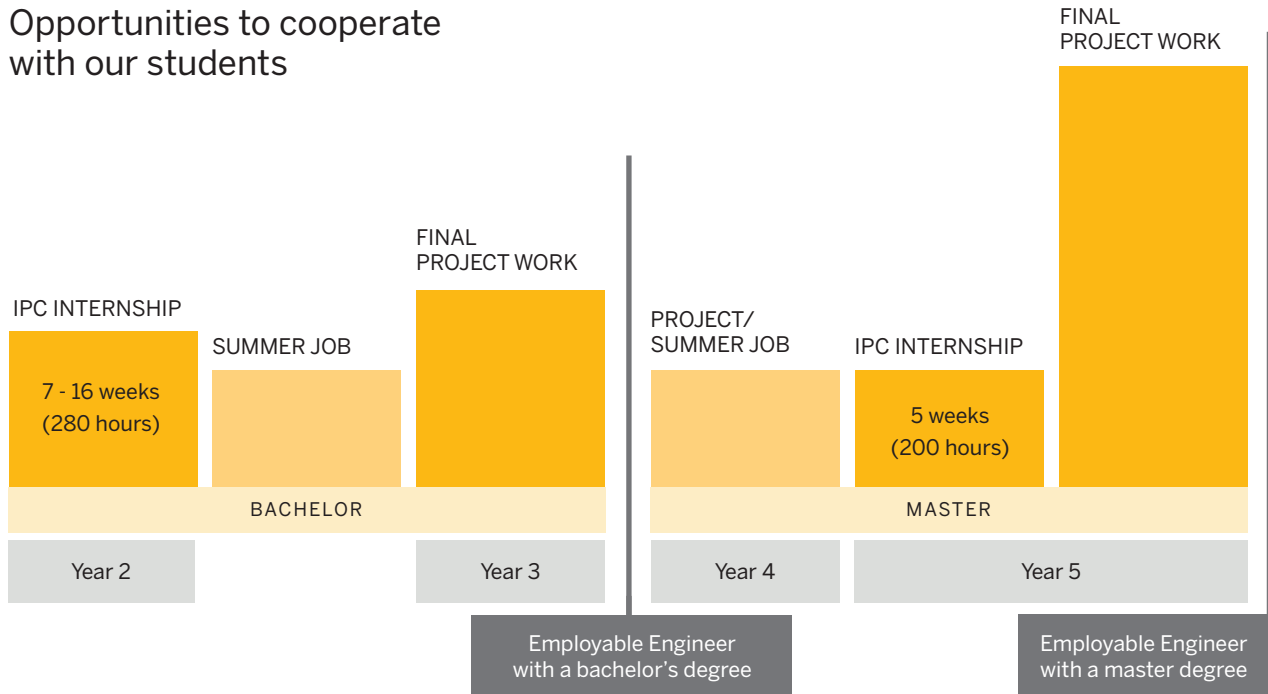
Opportunities to cooperate with our students

FINAL PROJECT WORK

FINAL PROJECT WORK

IPC INTERNSHIP

7 - 16 weeks (280 hours)

SUMMER JOB

PROJECT/ SUMMER JOB

IPC INTERNSHIP

5 weeks (200 hours)

BACHELOR

MASTER

Year 2

Year 3

Year 4

Year 5

Employable Engineer with a bachelor's degree

Employable Engineer with a master degree